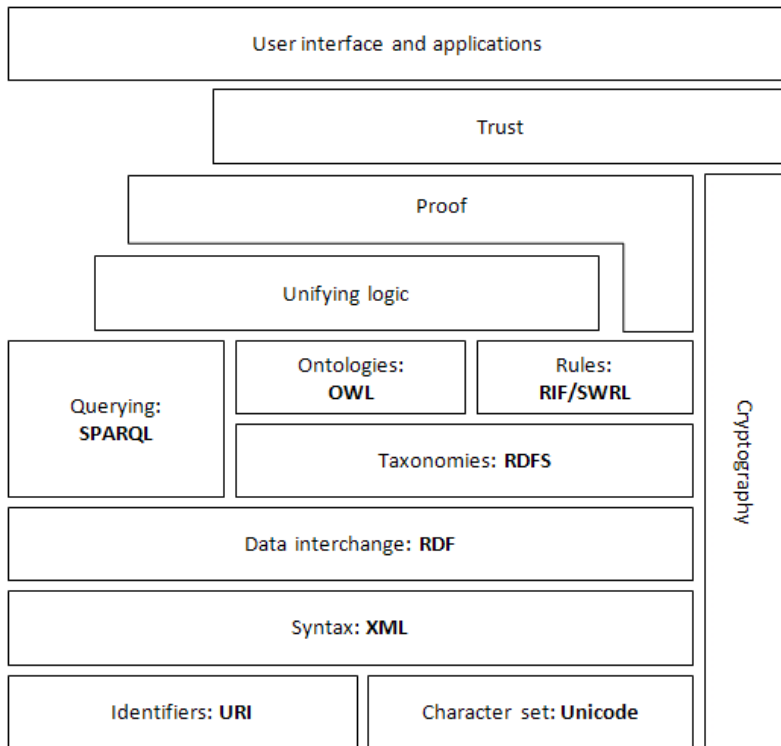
User interface and applications

Trust

Proof

Unifying logic

Querying: **SPARQL**

Ontologies: **OWL**

Rules: **RIF/SWRL**

Taxonomies: **RDFS**

Data interchange: **RDF**

Syntax: **XML**

Identifiers: **URI**

Character set: **Unicode**

Cryptography